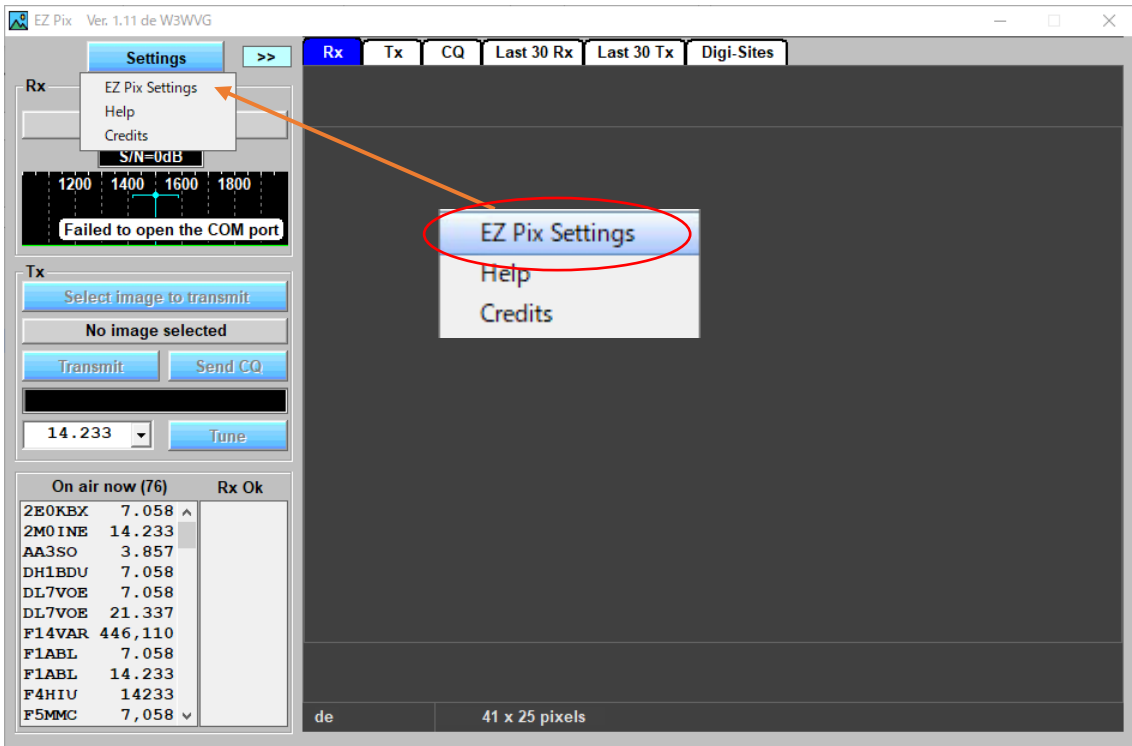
EZ Pix Ver. 1.11 de W3WVG

Settings >>

EZ Pix Settings
Help
Credits

Rx

S/N=0dB

1200 1400 1600 1800

Failed to open the COM port

Tx

Select image to transmit

No image selected

Transmit Send CQ

14.233

Tune

On air now (76) Rx Ok

| | |
|---|---|
| 2E0KBX | 7.058 |
| 2M0INE | 14.233 |
| AA3SO | 3.857 |
| DH1BDU | 7.058 |
| DL7VOE | 7.058 |
| DL7VOE | 21.337 |
| F14VAR | 446,110 |
| F1ABL | 7.058 |
| F1ABL | 14.233 |
| F4HIU | 14233 |
| F5MMC | 7,058 |

Rx Tx CQ Last 30 Rx Last 30 Tx Digi-Sites

EZ Pix Settings
Help
Credits

de 41 x 25 pixels